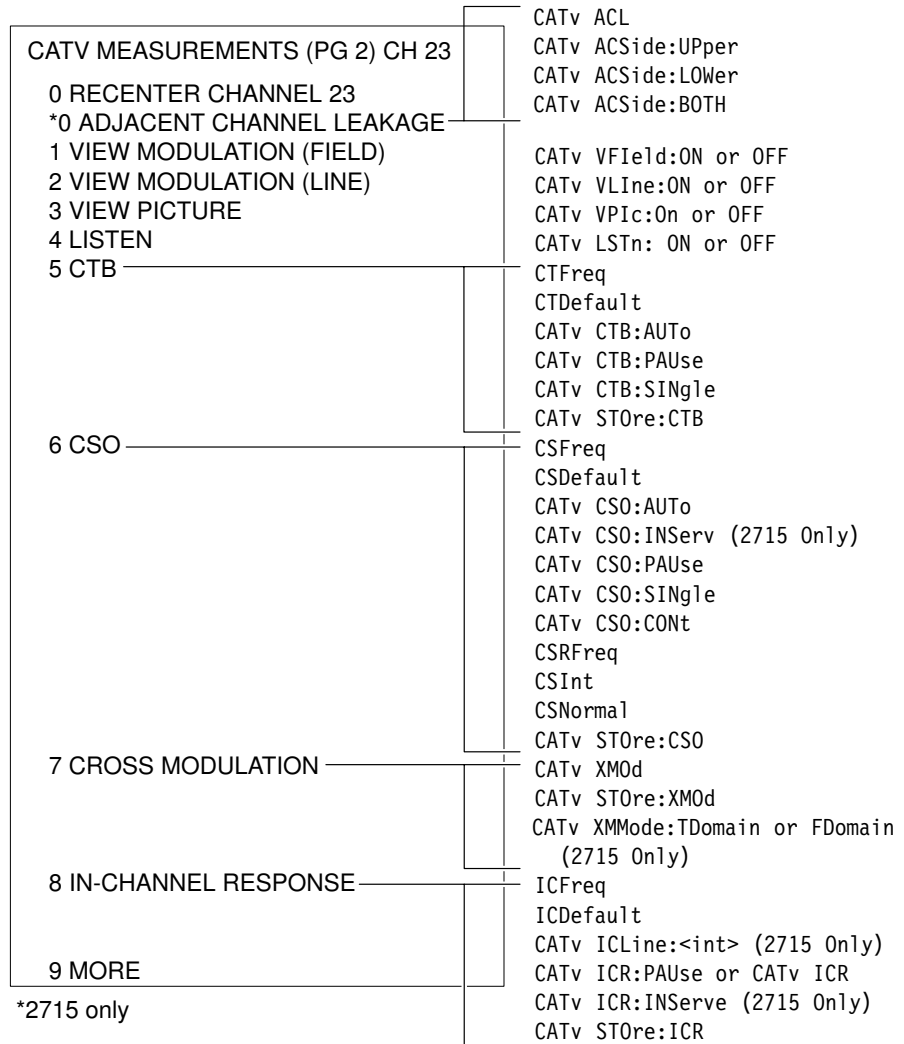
CATV MEASUREMENTS (PG 2) CH 23
0 RECENTER CHANNEL 23
*0 ADJACENT CHANNEL LEAKAGE
1 VIEW MODULATION (FIELD)
2 VIEW MODULATION (LINE)
3 VIEW PICTURE
4 LISTEN
5 CTB
6 CSO
7 CROSS MODULATION
8 IN-CHANNEL RESPONSE
9 MORE

*2715 only

CATv ACL
CATv ACSide:UPper
CATv ACSide:LOWer
CATv ACSide:BOTH

CATv VFIeld:ON or OFF
CATv VLIne:ON or OFF
CATv VPIc:On or OFF
CATv LSTn: ON or OFF

CTFreq
CTDefault
CATv CTB:AUTo
CATv CTB:PAUse
CATv CTB:SINgle
CATv STOre:CTB

CSFreq
CSDefault
CATv CSO:AUTo
CATv CSO:INServ (2715 Only)
CATv CSO:PAUse
CATv CSO:SINgle
CATv CSO:CONt
CSRFreq
CSInt
CSNormal
CATv STOre:CSO

CATv XMOd
CATv STOre:XMOd
CATv XMMode:TDomain or FDomain (2715 Only)

ICFreq
ICDefault
CATv ICLine:<int> (2715 Only)
CATv ICR:PAUse or CATv ICR
CATv ICR:INServe (2715 Only)
CATv STOre:ICR